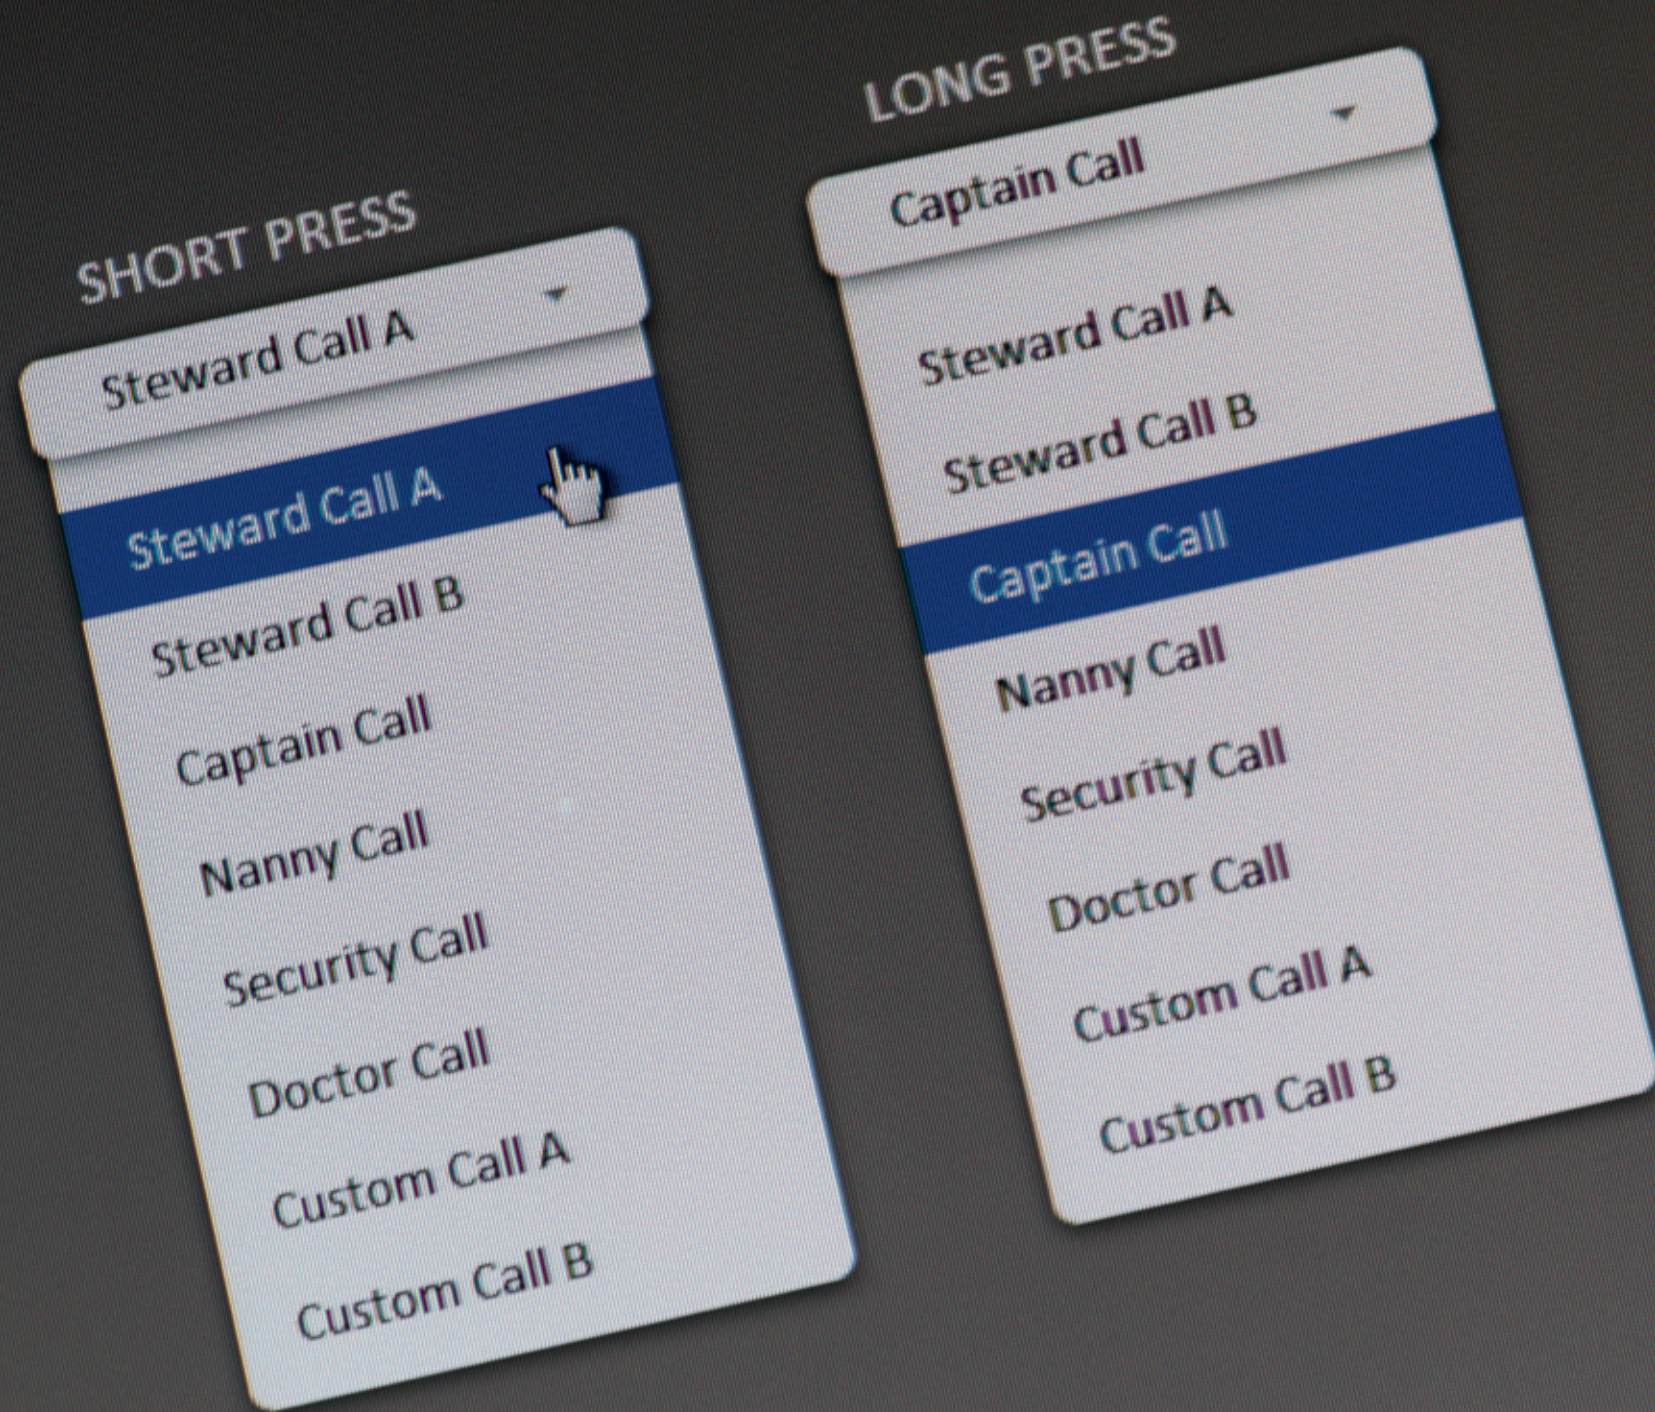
SHORT PRESS

Steward Call A

Steward Call A
Steward Call B
Captain Call
Nanny Call
Security Call
Doctor Call
Custom Call A
Custom Call B

LONG PRESS

Captain Call

Steward Call A
Steward Call B
Captain Call
Nanny Call
Security Call
Doctor Call
Custom Call A
Custom Call B